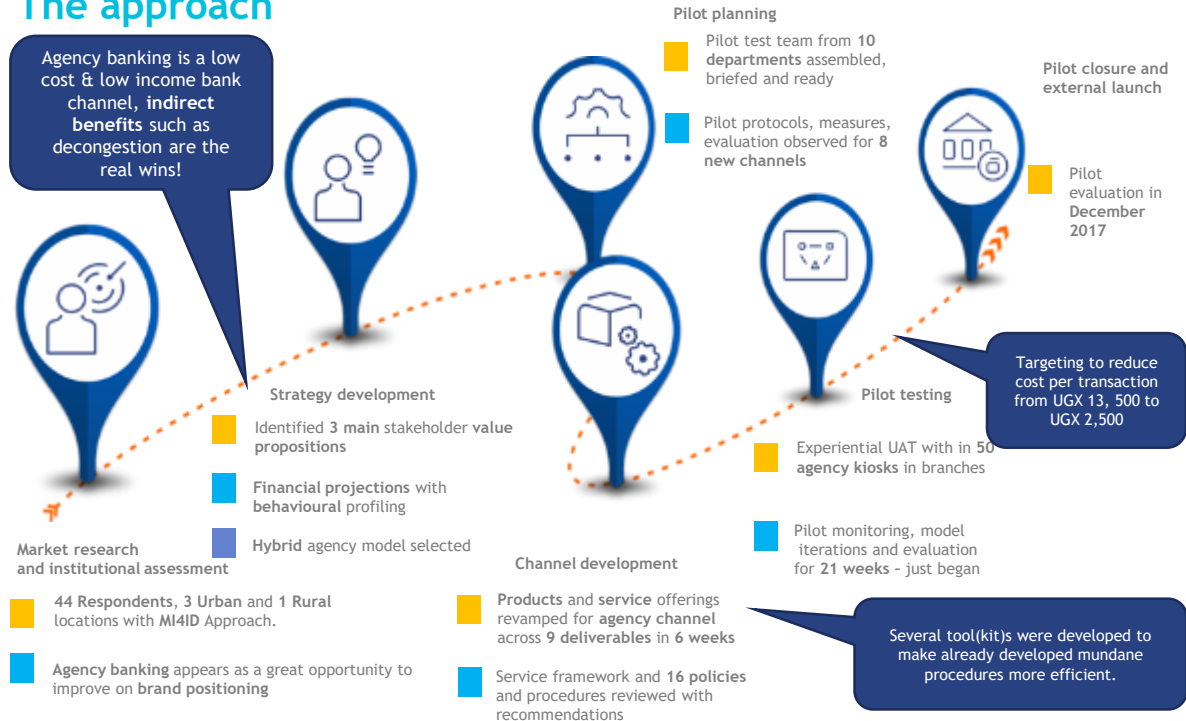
The approach

Agency banking is a low cost & low income bank channel, **indirect benefits** such as decongestion are the real wins!

Pilot planning

Pilot test team from **10 departments** assembled, briefed and ready

Pilot protocols, measures, evaluation observed for **8 new channels**

Pilot closure and external launch

Pilot evaluation in **December 2017**

Strategy development

Identified **3 main** stakeholder **value propositions**

**Financial projections** with **behavioural** profiling

**Hybrid** agency model selected

Targeting to reduce cost per transaction from UGX 13, 500 to UGX 2,500

Pilot testing

Experiential UAT with in **50 agency kiosks** in branches

Pilot monitoring, model iterations and evaluation for **21 weeks** - just began

Market research and institutional assessment

**44 Respondents**, **3 Urban** and **1 Rural** locations with **MI4ID** Approach.

**Agency banking** appears as a great opportunity to improve on **brand positioning**

Channel development

**Products** and **service** offerings revamped for **agency channel** across **9 deliverables** in **6 weeks**

Service framework and **16 policies** and procedures reviewed with recommendations

Several tool(kit)s were developed to make already developed mundane procedures more efficient.